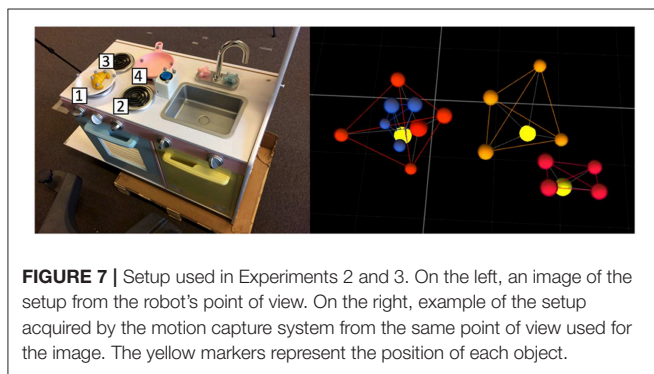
3
4
1
2

**FIGURE 7 |** Setup used in Experiments 2 and 3. On the left, an image of the setup from the robot's point of view. On the right, example of the setup acquired by the motion capture system from the same point of view used for the image. The yellow markers represent the position of each object.